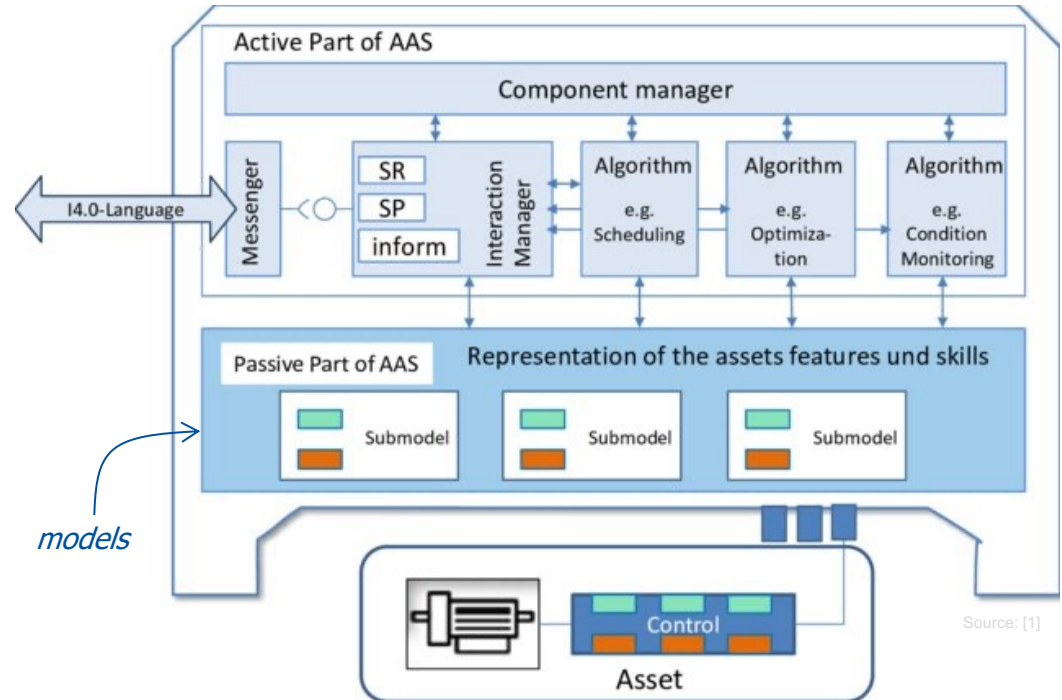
Active Part of AAS

Component manager

I4.0-Language

Messenger

SR

SP

inform

Interaction Manager

Algorithm
e.g.
Scheduling

Algorithm
e.g.
Optimization

Algorithm
e.g.
Condition Monitoring

Passive Part of AAS

Representation of the assets features und skills

Submodel

Submodel

Submodel

models

Control

Asset

Source: [1]